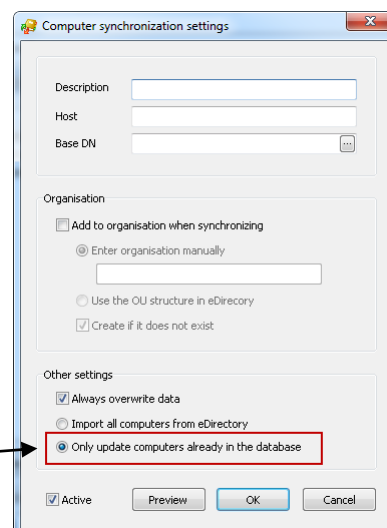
Computer synchronization settings

Description
Host
Base DN
...

Organisation
Add to organisation when synchronizing
Enter organisation manually
Use the OU structure in eDirecory
Create if it does not exist

Other settings
Always overwrite data
Import all computers from eDirectory
Only update computers already in the database

Active
Preview
OK
Cancel